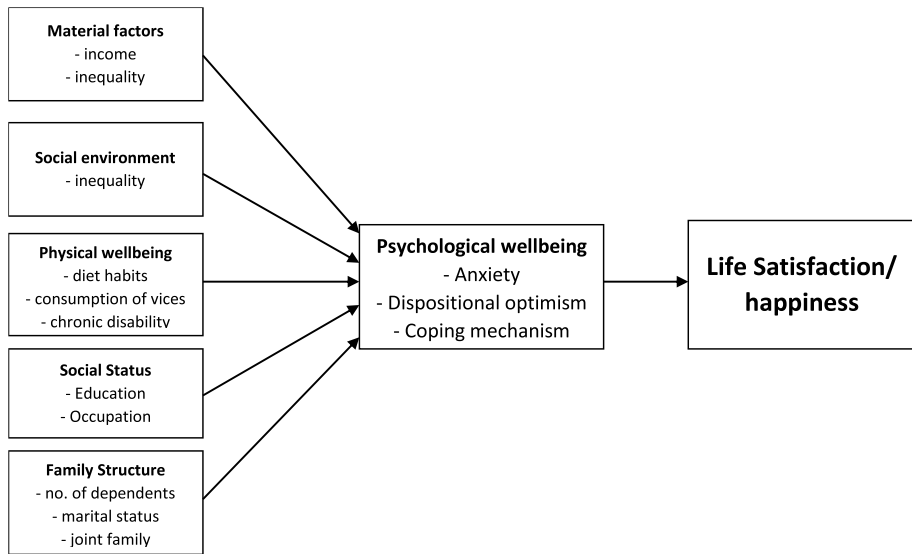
**Material factors**
- income
- inequality

**Social environment**
- inequality

**Physical wellbeing**
- diet habits
- consumption of vices
- chronic disability

**Social Status**
- Education
- Occupation

**Family Structure**
- no. of dependents
- marital status
- joint family

**Psychological wellbeing**
- Anxiety
- Dispositional optimism
- Coping mechanism

**Life Satisfaction/ happiness**